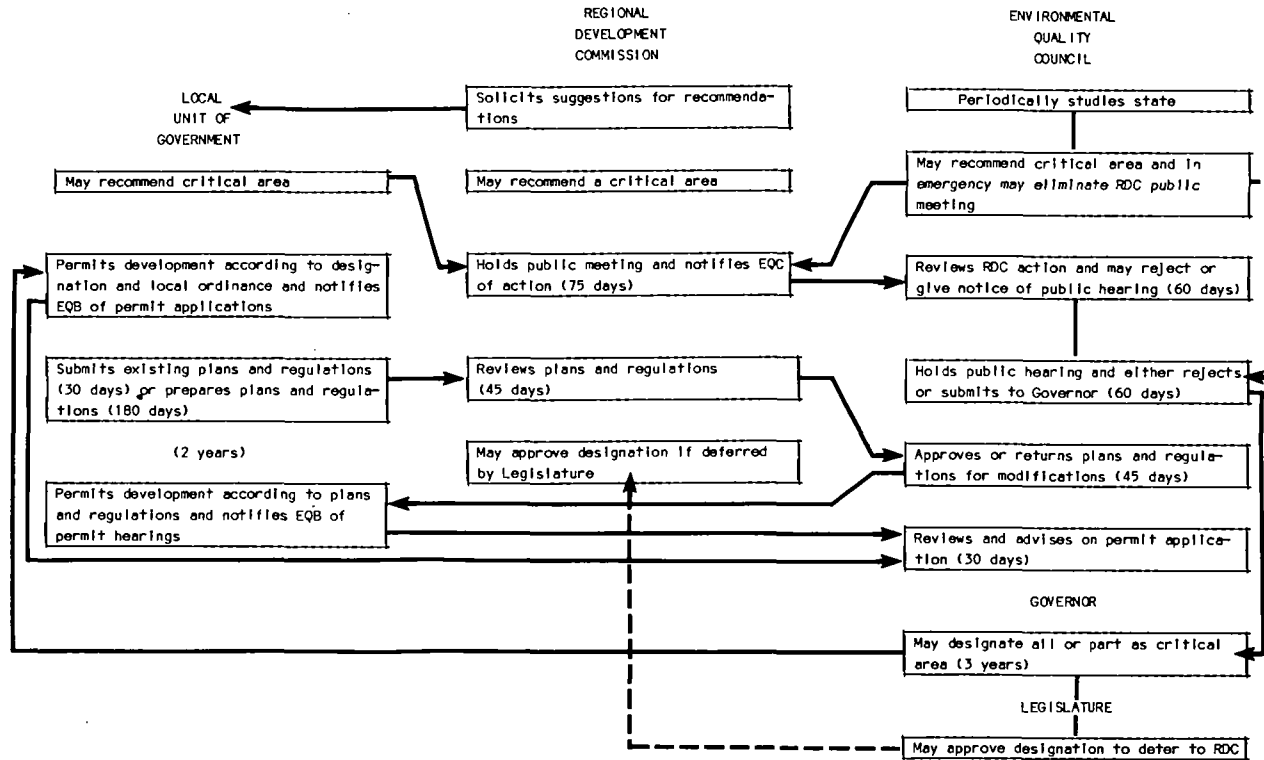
REGIONAL DEVELOPMENT COMMISSION

ENVIRONMENTAL QUALITY COUNCIL

LOCAL UNIT OF GOVERNMENT

Solicits suggestions for recommendations

Periodically studies state

May recommend critical area

May recommend a critical area

May recommend critical area and in emergency may eliminate RDC public meeting

Permits development according to designation and local ordinance and notifies EQB of permit applications

Holds public meeting and notifies EQC of action (75 days)

Reviews RDC action and may reject or give notice of public hearing (60 days)

Submits existing plans and regulations (30 days) or prepares plans and regulations (180 days)

Reviews plans and regulations (45 days)

Holds public hearing and either rejects or submits to Governor (60 days)

(2 years)

May approve designation if deferred by Legislature

Approves or returns plans and regulations for modifications (45 days)

Permits development according to plans and regulations and notifies EQB of permit hearings

Reviews and advises on permit application (30 days)

GOVERNOR

May designate all or part as critical area (3 years)

LEGISLATURE

May approve designation to deter to RDC